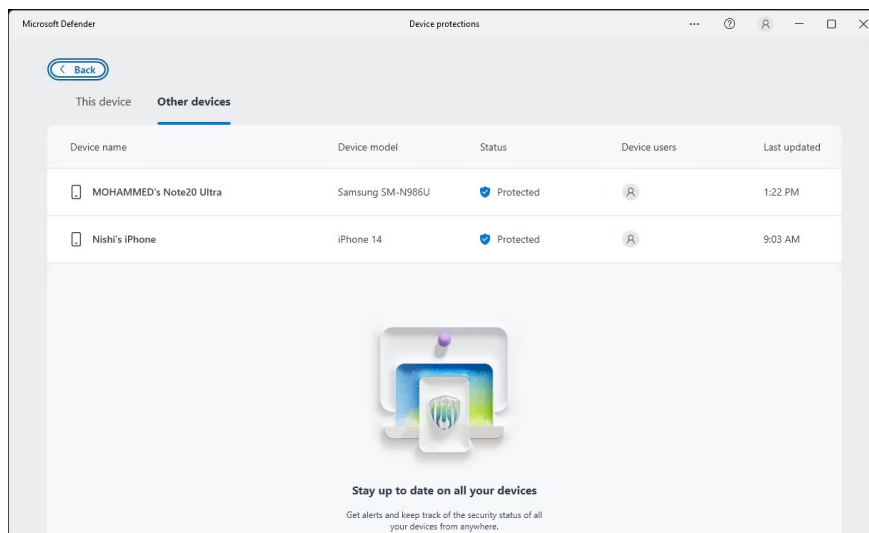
Microsoft Defender

Device protections

...

Back

This device

Other devices

| Device name | Device model | Status | Device users | Last updated |
|---|---|---|---|---|
| MOHAMMED's Note20 Ultra | Samsung SM-N986U | Protected | | 1:22 PM |
| Nishi's iPhone | iPhone 14 | Protected | | 9:03 AM |

Stay up to date on all your devices

Get alerts and keep track of the security status of all your devices from anywhere.